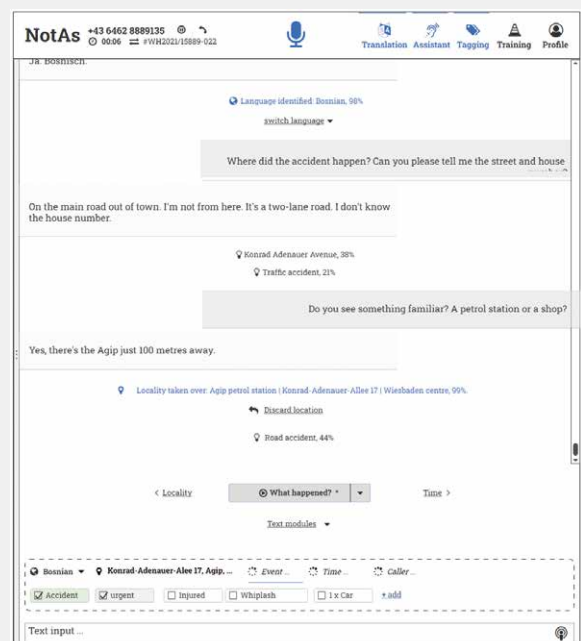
NotAs +43 6462 8889135 00:06 #WH2021/15889-022

Translation Assistant Tagging Training Profile

Ja. Bosnisch.

Language identified: Bosnian, 98%

switch language

Where did the accident happen? Can you please tell me the street and house

On the main road out of town. I'm not from here. It's a two-lane road. I don't know the house number.

Konrad Adenauer Avenue, 38%

Traffic accident, 21%

Do you see something familiar? A petrol station or a shop?

Yes, there's the Agip just 100 metres away.

Locality taken over: Agip petrol station | Konrad-Adenauer-Allee 17 | Wiesbaden centre, 99%

Discard location

Road accident, 44%

< Locality

What happened? *

Time >

Text modules

Bosnian Konrad-Adenauer-Allee 17, Agip, ... Event ... Time ... Caller ...

Accident urgent Injured Whiplash 1 x Car + add

Text input ...